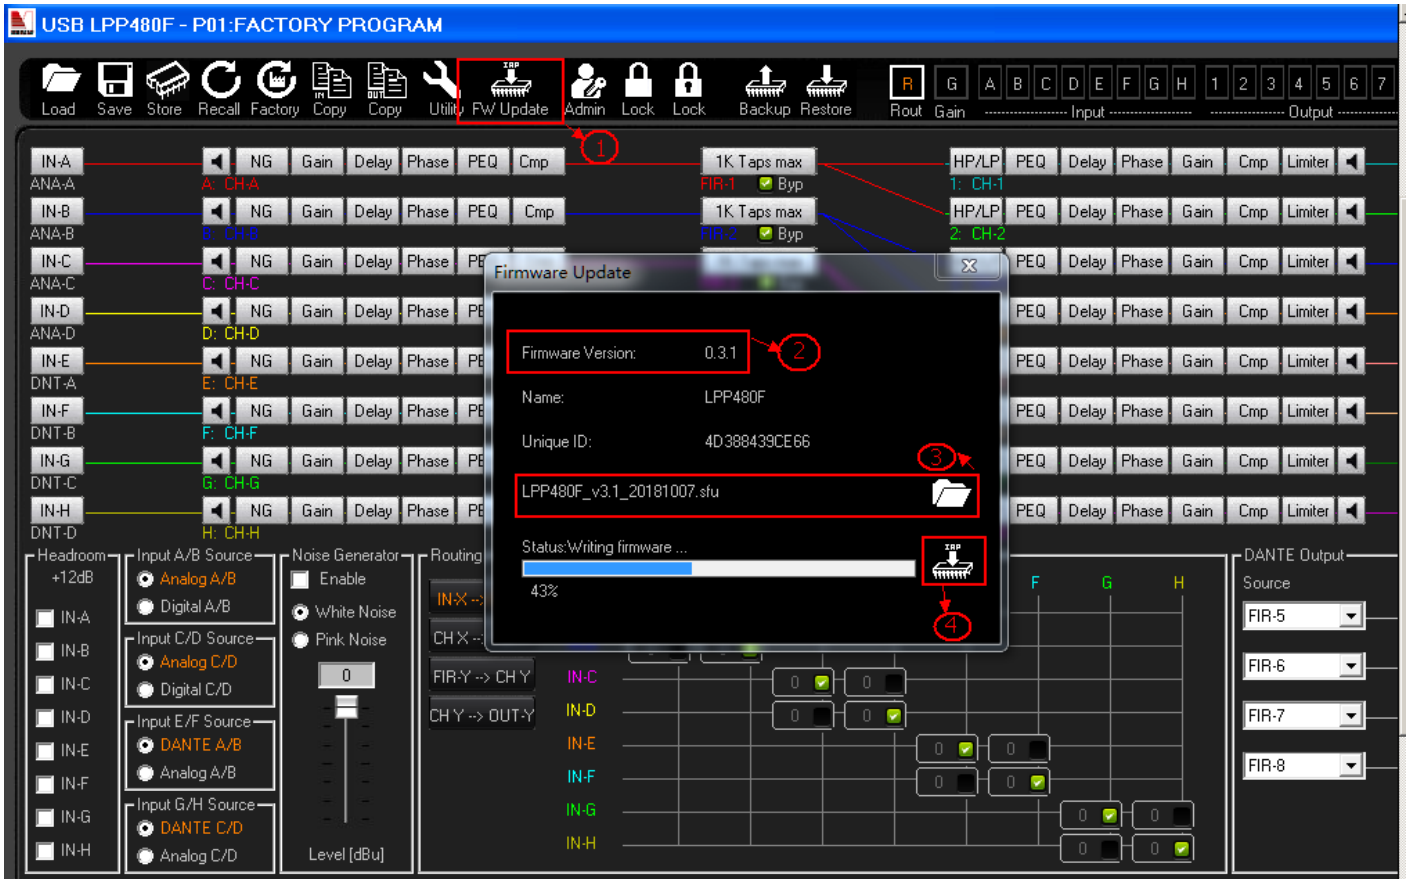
USB LPP480F - P01:FACTORY PROGRAM

Load Save Store Recall Factory Copy Copy Utility FW Update Admin Lock Lock Backup Restore

R Rout G Gain A B C D E F G H Input 1 2 3 4 5 6 7 Output

1

IN-A ANA-A NG Gain Delay Phase PEQ Cmp A: CH-A 1K Taps max FIR-1 Byp HP/LP PEQ Delay Phase Gain Cmp Limiter 1: CH-1

IN-B ANA-B NG Gain Delay Phase PEQ Cmp B: CH-B 1K Taps max FIR-2 Byp HP/LP PEQ Delay Phase Gain Cmp Limiter 2: CH-2

IN-C ANA-C NG Gain Delay Phase PE C: CH-C PEQ Delay Phase Gain Cmp Limiter

IN-D ANA-D NG Gain Delay Phase PE D: CH-D PEQ Delay Phase Gain Cmp Limiter

IN-E DNT-A NG Gain Delay Phase PE E: CH-E PEQ Delay Phase Gain Cmp Limiter

IN-F DNT-B NG Gain Delay Phase PE F: CH-F PEQ Delay Phase Gain Cmp Limiter

IN-G DNT-C NG Gain Delay Phase PE G: CH-G PEQ Delay Phase Gain Cmp Limiter

IN-H DNT-D NG Gain Delay Phase PE H: CH-H PEQ Delay Phase Gain Cmp Limiter

Firmware Update

Firmware Version: 0.3.1

2

Name: LPP480F

Unique ID: 4D388439CE66

3

LPP480F_v3.1_20181007.sfu

Status:Writing firmware ...

43%

4

Headroom +12dB IN-A IN-B IN-C IN-D IN-E IN-F IN-G IN-H

Input A/B Source Analog A/B Digital A/B

Input C/D Source Analog C/D Digital C/D

Input E/F Source DANTE A/B Analog A/B

Input G/H Source DANTE C/D Analog C/D

Noise Generator Enable White Noise Pink Noise 0 Level [dBu]

Routing IN-X --> CH X --> FIR-Y --> CH Y CH Y --> OUT-Y

IN-C IN-D IN-E IN-F IN-G IN-H

F G H

0 0 0 0 0 0 0 0 0 0 0 0

DANTE Output Source FIR-5 FIR-6 FIR-7 FIR-8